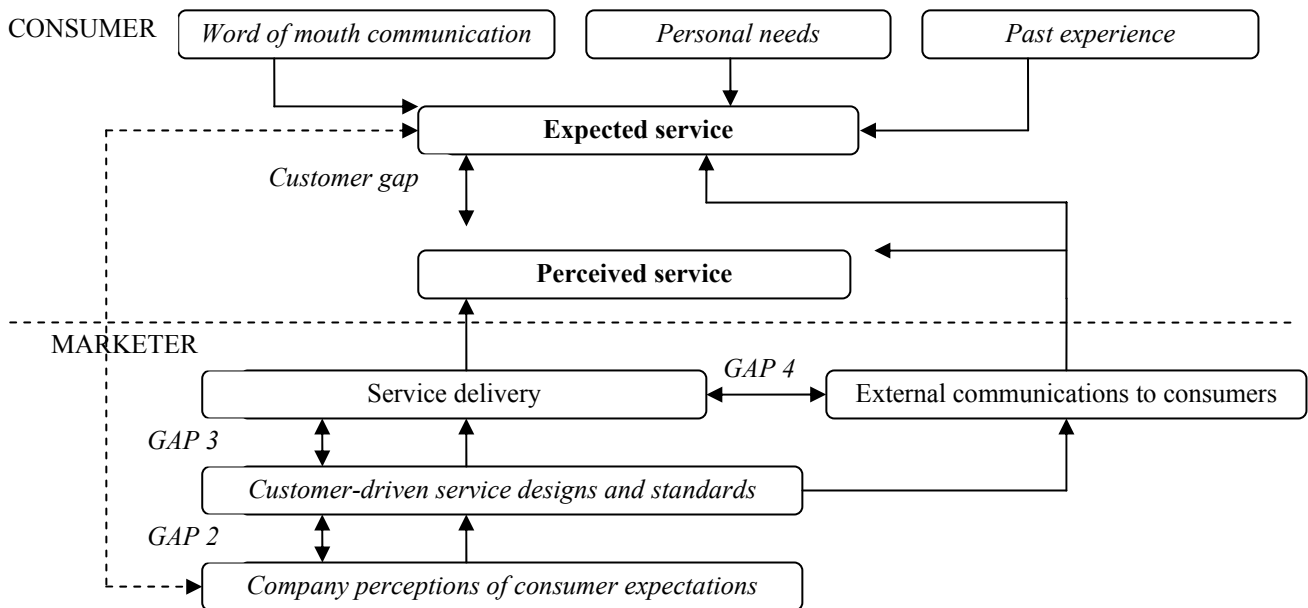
CONSUMER

Word of mouth communication

Personal needs

Past experience

Expected service

Customer gap

Perceived service

MARKETER

GAP 4

Service delivery

External communications to consumers

GAP 3

Customer-driven service designs and standards

GAP 2

Company perceptions of consumer expectations